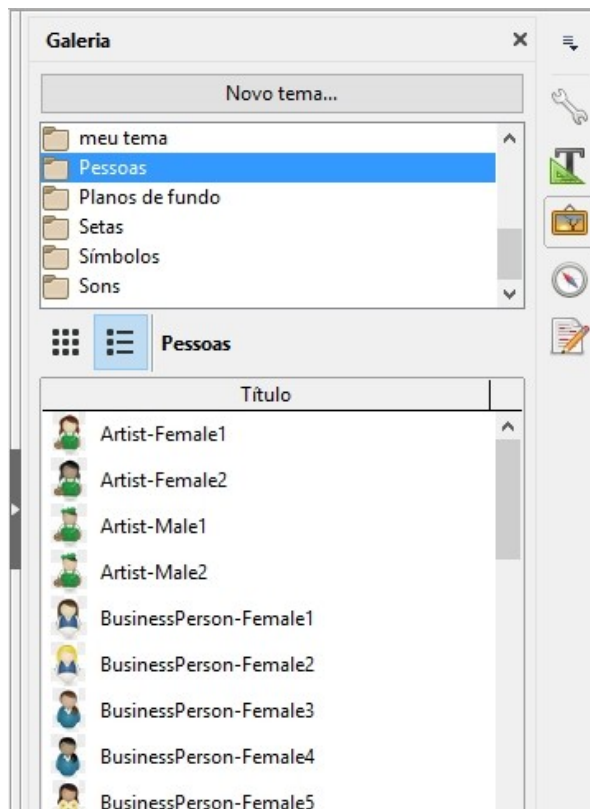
Galeria

Novo tema...

meu tema
Pessoas
Planos de fundo
Setas
Símbolos
Sons

Pessoas

Título

Artist-Female1
Artist-Female2
Artist-Male1
Artist-Male2
BusinessPerson-Female1
BusinessPerson-Female2
BusinessPerson-Female3
BusinessPerson-Female4
BusinessPerson-Female5